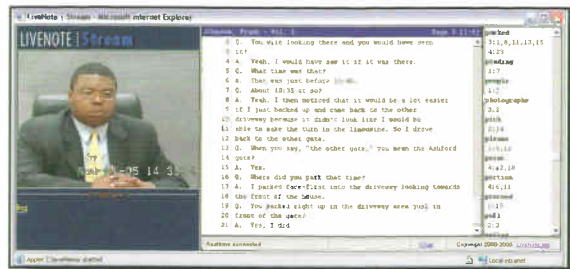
LiveNote | Stream - Microsoft Internet Explorer

LIVENOTE | Stream

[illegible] 14 3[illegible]

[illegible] Page 3 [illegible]

3 Q. You were looking there and you would have seen
4 it?
4 A. Yeah. I would have saw it if it was there.
5 Q. What time was that?
6 A. That was just before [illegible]
7 Q. About 10:35 or so?
8 A. Yeah. I then noticed that it would be a lot easier
9 if I just backed up and came back to the other
10 driveway because it didn't look like I would be
11 able to make the turn in the limousine. So I drove
12 back to the other gate.
13 Q. When you say, "the other gate," you mean the Ashford
14 gate?
15 A. Yes.
16 Q. Where did you park that time?
17 A. I parked face-first into the driveway looking towards
18 the front of the house.
19 Q. You parked right up in the driveway area just in
20 front of the gate?
21 A. Yes, I did

parked
3:1,8,11,13,15
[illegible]
pending
1:7
people
1:2
photographs
3:3
pick
4:19
plans
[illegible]
please
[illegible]
point
4:4,18
portion
4:6,11
proceed
1:3
pull
2:2

Realtime connected
Copyright 2000-2006 LiveNote
Applet LiveNote started
Local intranet